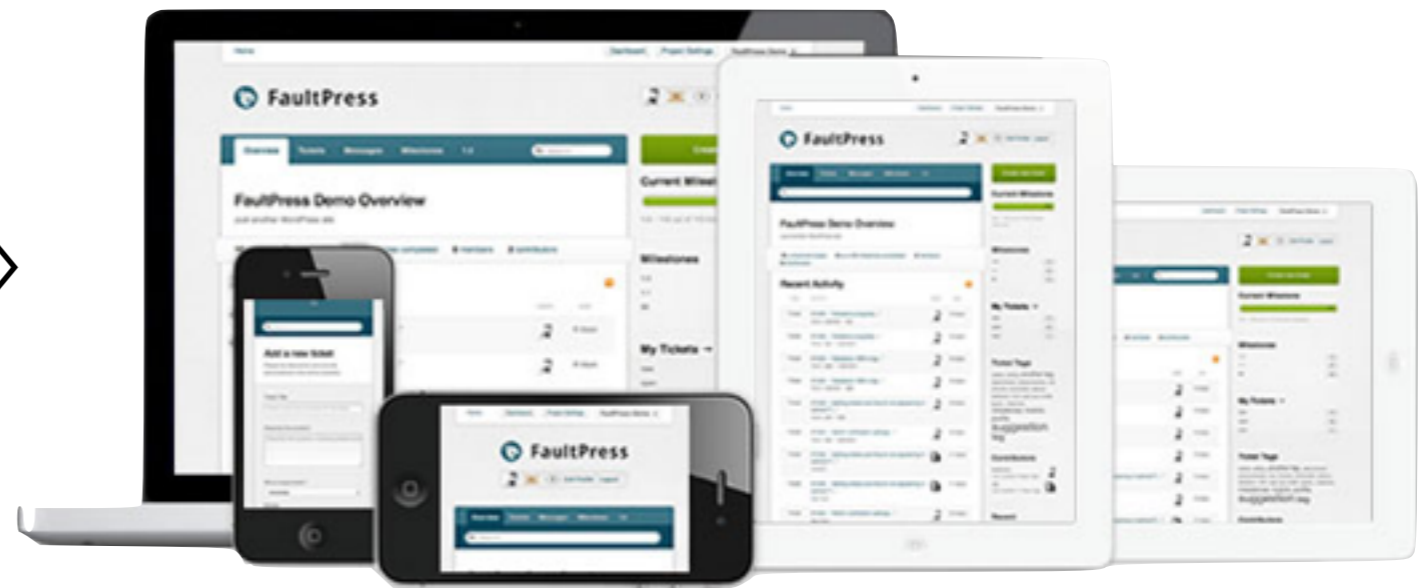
FaultPress

Overview Tickets Messages Milestones

FaultPress Demo Overview

Current Milestone

Milestones

My Tickets

FaultPress

FaultPress Demo Overview

Recent Activity

Current Milestone

Milestones

My Tickets

Ticket Tags

suggestion

Contributors

Add a new ticket

FaultPress

Overview Tickets Messages Milestones

My Tickets

Ticket Tags

suggestion

Contributors